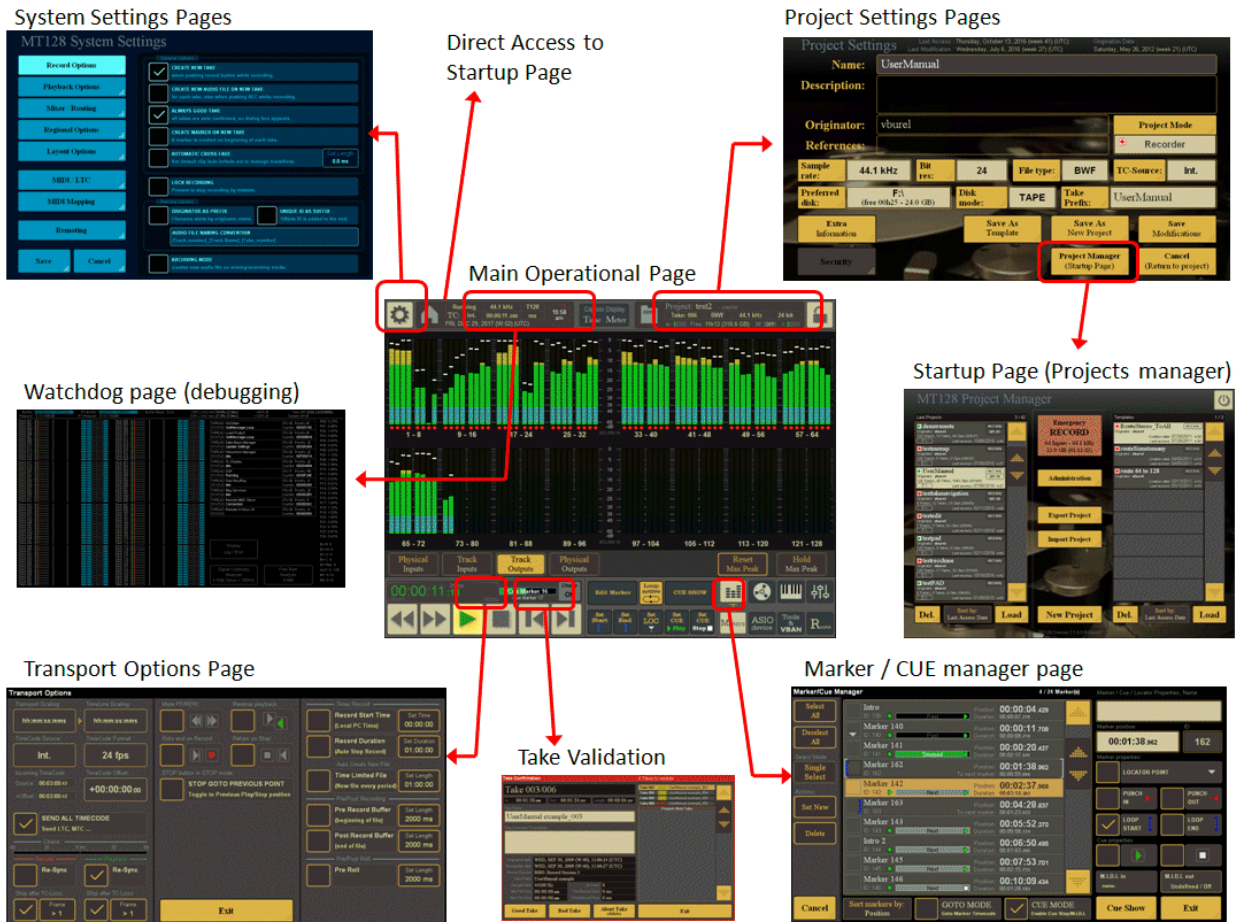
System Settings Pages

MT128 System Settings

Record Options
Playback Options
Mixer / Routing
Regional Options
Layout Options
MIDI / LTC
MIDI Mapping
Remoting
Save
Cancel

CREATE NEW TAKE
CREATE NEW AUDIO FILE ON NEW TAKE
ALWAYS GOOD TAKE
CREATE MARKER ON NEW TAKE
AUTOMATIC CROSS FADE
LOCK RECORDING
ORIGINATOR AS PREFIX
UNIQUE ID AS SUFFIX
AUDIO FILE NAMING CONVENTION
ARCHIVING MODE

Direct Access to Startup Page

Project Settings Pages

Project Settings

Name: UserManual
Description:
Originator: vburel
References:
Project Mode
Recorder
Sample rate: 44.1 kHz
Bit res: 24
File type: BWF
TC-Source: Int.
Preferred disk: F:\
Disk mode: TAPE
Take Prefix: UserManual
Extra Information
Save As Template
Save As New Project
Save Modifications
Security
Project Manager (Startup Page)
Cancel (Return to project)

Main Operational Page

Watchdog page (debugging)

Startup Page (Projects manager)

MT128 Project Manager

Emergency RECORD
Administration
Export Project
Import Project
New Project
Del.
Load

1 - 8
9 - 16
17 - 24
25 - 32
33 - 40
41 - 48
49 - 56
57 - 64
65 - 72
73 - 80
81 - 88
89 - 96
97 - 104
105 - 112
113 - 120
121 - 128

Physical Inputs
Track Inputs
Track Outputs
Physical Outputs
Reset Max Peak
Hold Max Peak

00:00:11:10
Edit Marker
CUE SHOW

Transport Options Page

Transport Options

24 fps
Int.
+00:00:00:00
SEND ALL TIMECODE
Send LTC, MTC ...
Re-Sync
Re-Sync
STOP GOTO PREVIOUS POINT
Toggle to Previous Play/Stop position
Record Start Time
Record Duration
Time Limited File
Pre Record Buffer
Post Record Buffer
Pre Roll
00:00:00
01:00:00
01:00:00
2000 ms
2000 ms
Exit

Take Validation

Take 003/006
UserManual example 003
Good Take
Bad Take
Exit

Marker / CUE manager page

Marker/Cue Manager

Select All
Deselect All
Single Select
Set New
Delete
Cancel
Intro
Marker 140
Marker 141
Marker 162
Marker 142
Marker 163
Marker 143
Intro 2
Marker 145
Marker 146
00:00:04.420
00:00:11.708
00:00:20.427
00:01:38.962
00:02:37.068
00:04:28.837
00:05:52.370
00:06:50.490
00:07:53.791
00:10:09.434
00:01:38.962
162
LOCATOR POINT
PUNCH IN
PUNCH OUT
LOOP START
LOOP END
GOTO MODE
CUE MODE
Cue Show
Exit